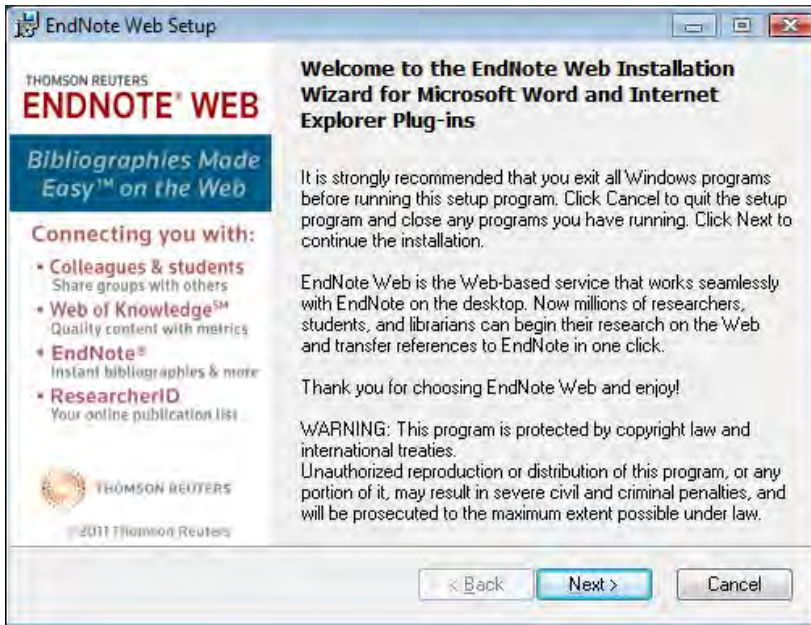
EndNote Web Setup

THOMSON REUTERS
ENDNOTE® WEB

Bibliographies Made Easy™ on the Web

Connecting you with:

• Colleagues & students
Share groups with others
• Web of Knowledge℠
Quality content with metrics
• EndNote®
Instant bibliographies & more
• ResearcherID
Your online publication list

THOMSON REUTERS

©2011 Thomson Reuters

Welcome to the EndNote Web Installation Wizard for Microsoft Word and Internet Explorer Plug-ins

It is strongly recommended that you exit all Windows programs before running this setup program. Click Cancel to quit the setup program and close any programs you have running. Click Next to continue the installation.

EndNote Web is the Web-based service that works seamlessly with EndNote on the desktop. Now millions of researchers, students, and librarians can begin their research on the Web and transfer references to EndNote in one click.

Thank you for choosing EndNote Web and enjoy!

WARNING: This program is protected by copyright law and international treaties.
Unauthorized reproduction or distribution of this program, or any portion of it, may result in severe civil and criminal penalties, and will be prosecuted to the maximum extent possible under law.

< Back
Next >
Cancel